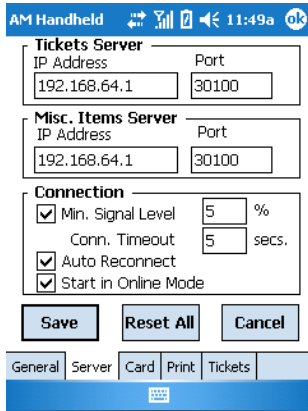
AM Handheld 11:49a ok

Tickets Server
IP Address
192.168.64.1
Port
30100

Misc. Items Server
IP Address
192.168.64.1
Port
30100

Connection
Min. Signal Level 5 %
Conn. Timeout 5 secs.
Auto Reconnect
Start in Online Mode

Save
Reset All
Cancel

General
Server
Card
Print
Tickets